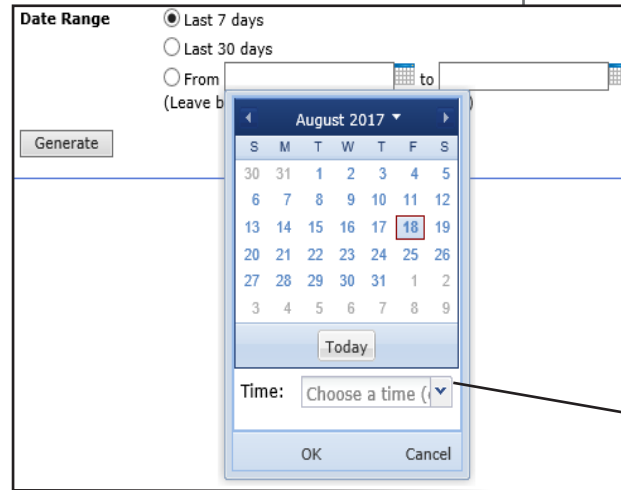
Date Range

Last 7 days

Last 30 days

From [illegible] to

(Leave b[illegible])

Generate

August 2017

| S | M | T | W | T | F | S |
|---|---|---|---|---|---|---|
| 30 | 31 | 1 | 2 | 3 | 4 | 5 |
| 6 | 7 | 8 | 9 | 10 | 11 | 12 |
| 13 | 14 | 15 | 16 | 17 | 18 | 19 |
| 20 | 21 | 22 | 23 | 24 | 25 | 26 |
| 27 | 28 | 29 | 30 | 31 | 1 | 2 |
| 3 | 4 | 5 | 6 | 7 | 8 | 9 |

Today

Time: Choose a time ([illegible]

OK Cancel